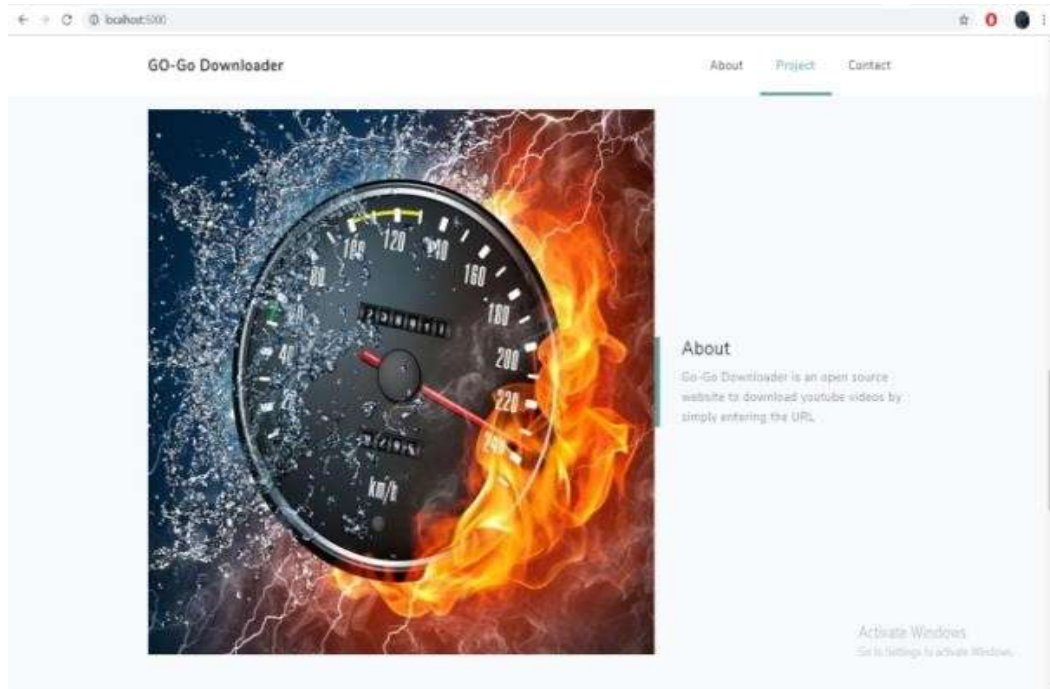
localhost:5000

GO-Go Downloader

About Project Contact

100 120 140 160 180 200 220 240 80 60 40 20

km/h

About

Go-Go Downloader is an open source website to download youtube videos by simply entering the URL

Activate Windows
Go to Settings to activate Windows.